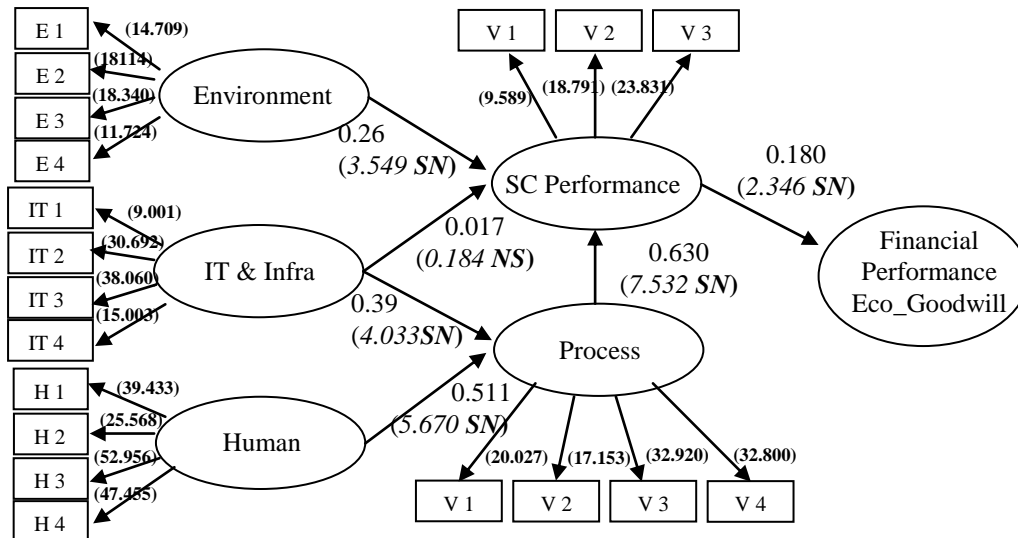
E 1
(14.709)
E 2
(18114)
E 3
(18.340)
E 4
(11.724)
Environment

V 1
V 2
V 3
(9.589)
(18.791)
(23.831)

0.26
(3.549 SN)

SC Performance

0.180
(2.346 SN)

IT 1
(9.001)
IT 2
(30.692)
IT 3
(38.060)
IT 4
(15.003)
IT & Infra

0.017
(0.184 NS)

0.630
(7.532 SN)

Financial Performance Eco_Goodwill

0.39
(4.033SN)

Process

H 1
(39.433)
H 2
(25.568)
H 3
(52.956)
H 4
(47.455)
Human

0.511
(5.670 SN)

(20.027)
(17.153)
(32.920)
(32.800)
V 1
V 2
V 3
V 4